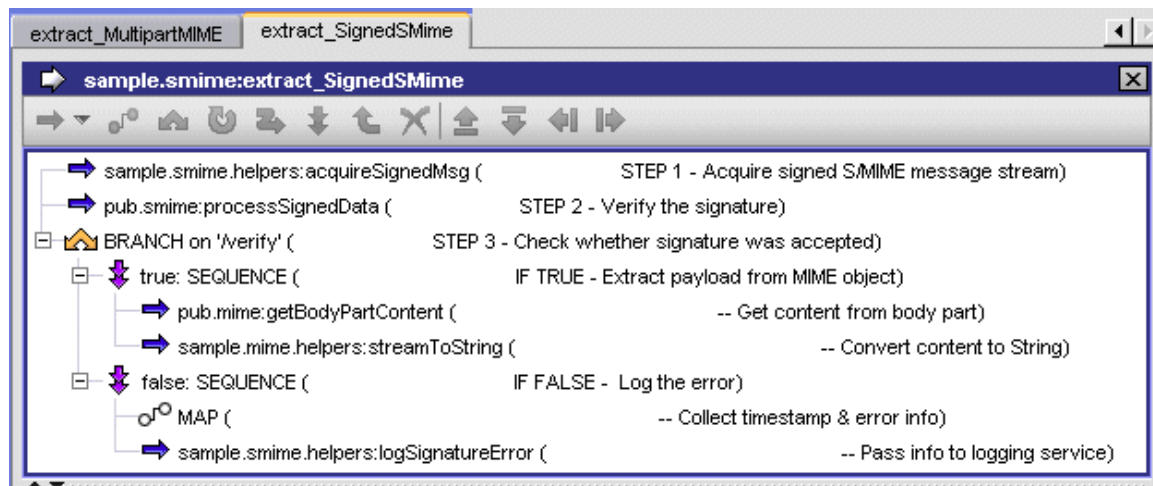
extract_MultipartMIME extract_SignedSMime

sample.smime:extract_SignedSMime

sample.smime.helpers:acquireSignedMsg ( STEP 1 - Acquire signed S/MIME message stream)

pub.smime:processSignedData ( STEP 2 - Verify the signature)

BRANCH on '/verify' ( STEP 3 - Check whether signature was accepted)

true: SEQUENCE ( IF TRUE - Extract payload from MIME object)

pub.mime:getBodyPartContent ( -- Get content from body part)

sample.mime.helpers:streamToString ( -- Convert content to String)

false: SEQUENCE ( IF FALSE - Log the error)

MAP ( -- Collect timestamp & error info)

sample.smime.helpers:logSignatureError ( -- Pass info to logging service)